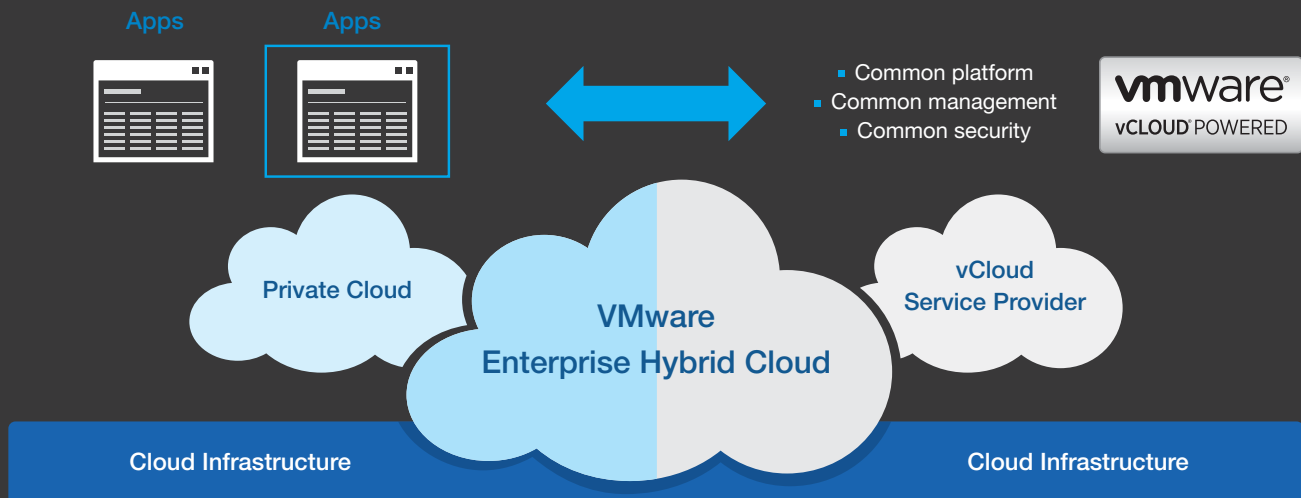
Apps

Apps

Common platform
Common management
Common security

vmware®
vCLOUD® POWERED

Private Cloud

VMware
Enterprise Hybrid Cloud

vCloud
Service Provider

Cloud Infrastructure

Cloud Infrastructure